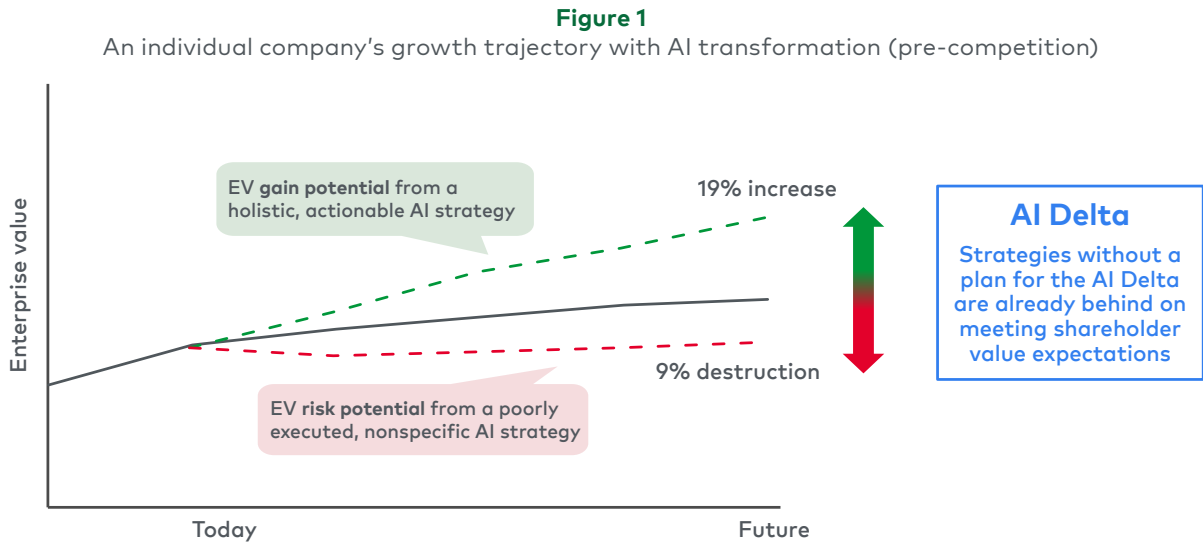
Figure 1

An individual company's growth trajectory with AI transformation (pre-competition)

Enterprise value

EV gain potential from a holistic, actionable AI strategy

19% increase

9% destruction

EV risk potential from a poorly executed, nonspecific AI strategy

Today

Future

AI Delta

Strategies without a plan for the AI Delta are already behind on meeting shareholder value expectations